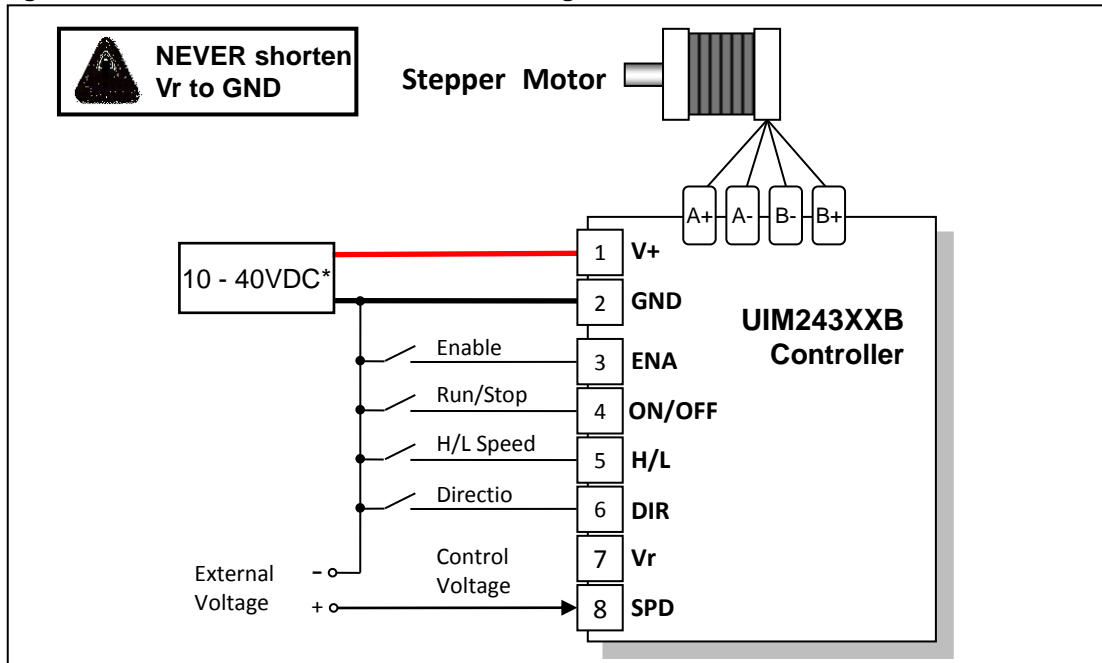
NEVER shorten Vr to GND

Stepper Motor

A+ A- B- B+

10 - 40VDC*

1 V+
2 GND
3 ENA
4 ON/OFF
5 H/L
6 DIR
7 Vr
8 SPD

UIM243XXB Controller

Enable
Run/Stop
H/L Speed
Directio

Control Voltage

External Voltage
-
+